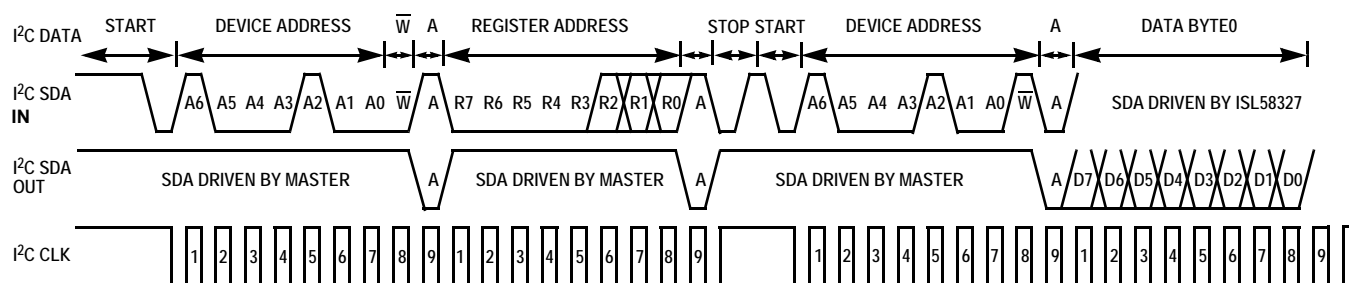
I²C DATA START DEVICE ADDRESS $\overline{W}$ A REGISTER ADDRESS STOP START DEVICE ADDRESS A DATA BYTE0

I²C SDA IN A6 A5 A4 A3 A2 A1 A0 $\overline{W}$ A R7 R6 R5 R4 R3 R2 R1 R0 A A6 A5 A4 A3 A2 A1 A0 $\overline{W}$ A SDA DRIVEN BY ISL58327

I²C SDA OUT SDA DRIVEN BY MASTER A SDA DRIVEN BY MASTER A SDA DRIVEN BY MASTER A D7 D6 D5 D4 D3 D2 D1 D0

I²C CLK 1 2 3 4 5 6 7 8 9 1 2 3 4 5 6 7 8 9 1 2 3 4 5 6 7 8 9 1 2 3 4 5 6 7 8 9